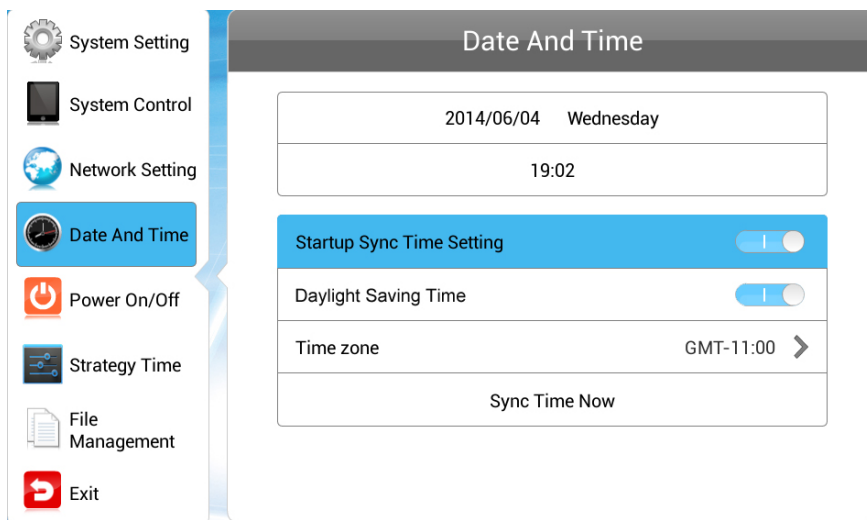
System Setting
System Control
Network Setting
Date And Time
Power On/Off
Strategy Time
File Management
Exit

Date And Time

2014/06/04 Wednesday
19:02

Startup Sync Time Setting
Daylight Saving Time
Time zone GMT-11:00
Sync Time Now